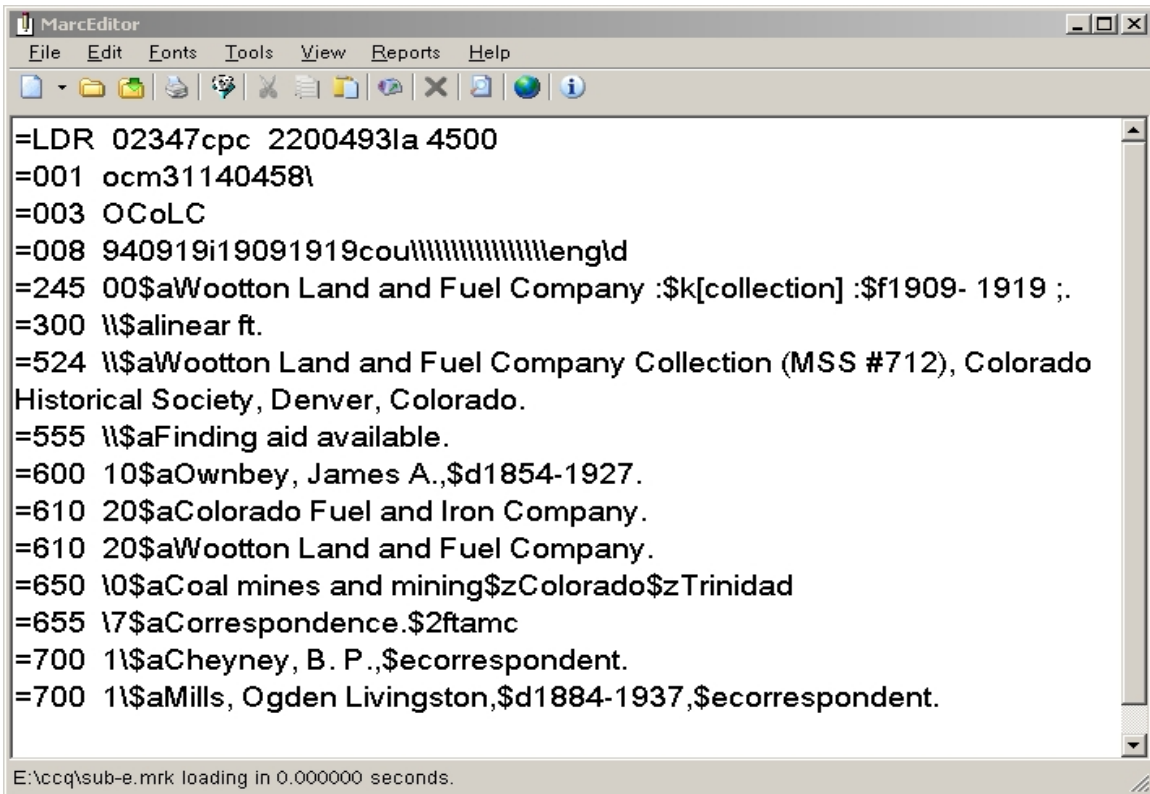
MarcEditor

File Edit Fonts Tools View Reports Help

=LDR 02347cpc 2200493la 4500
=001 ocm31140458\
=003 OCoLC
=008 940919i19091919cou\\\\\\\\\\\\\\\\\eng\d
=245 00$aWootton Land and Fuel Company :$k[collection] :$f1909- 1919 ;.
=300 \\$alinear ft.
=524 \\$aWootton Land and Fuel Company Collection (MSS #712), Colorado Historical Society, Denver, Colorado.
=555 \\$aFinding aid available.
=600 10$aOwnbey, James A.,$d1854-1927.
=610 20$aColorado Fuel and Iron Company.
=610 20$aWootton Land and Fuel Company.
=650 \0$aCoal mines and mining$zColorado$zTrinidad
=655 \7$aCorrespondence.$2ftamc
=700 1\$aCheyney, B. P.,$ecorrespondent.
=700 1\$aMills, Ogden Livingston,$d1884-1937,$ecorrespondent.

E:\ccq\sub-e.mrk loading in 0.000000 seconds.